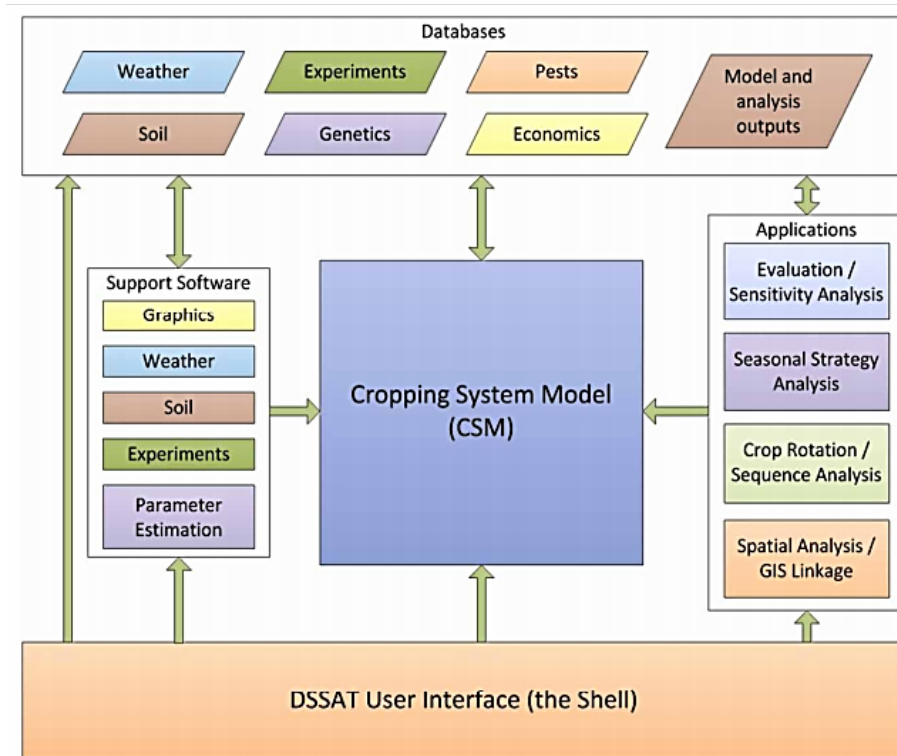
Databases

Weather

Experiments

Pests

Model and analysis outputs

Soil

Genetics

Economics

Support Software

Graphics

Weather

Soil

Experiments

Parameter Estimation

Cropping System Model (CSM)

Applications

Evaluation / Sensitivity Analysis

Seasonal Strategy Analysis

Crop Rotation / Sequence Analysis

Spatial Analysis / GIS Linkage

DSSAT User Interface (the Shell)